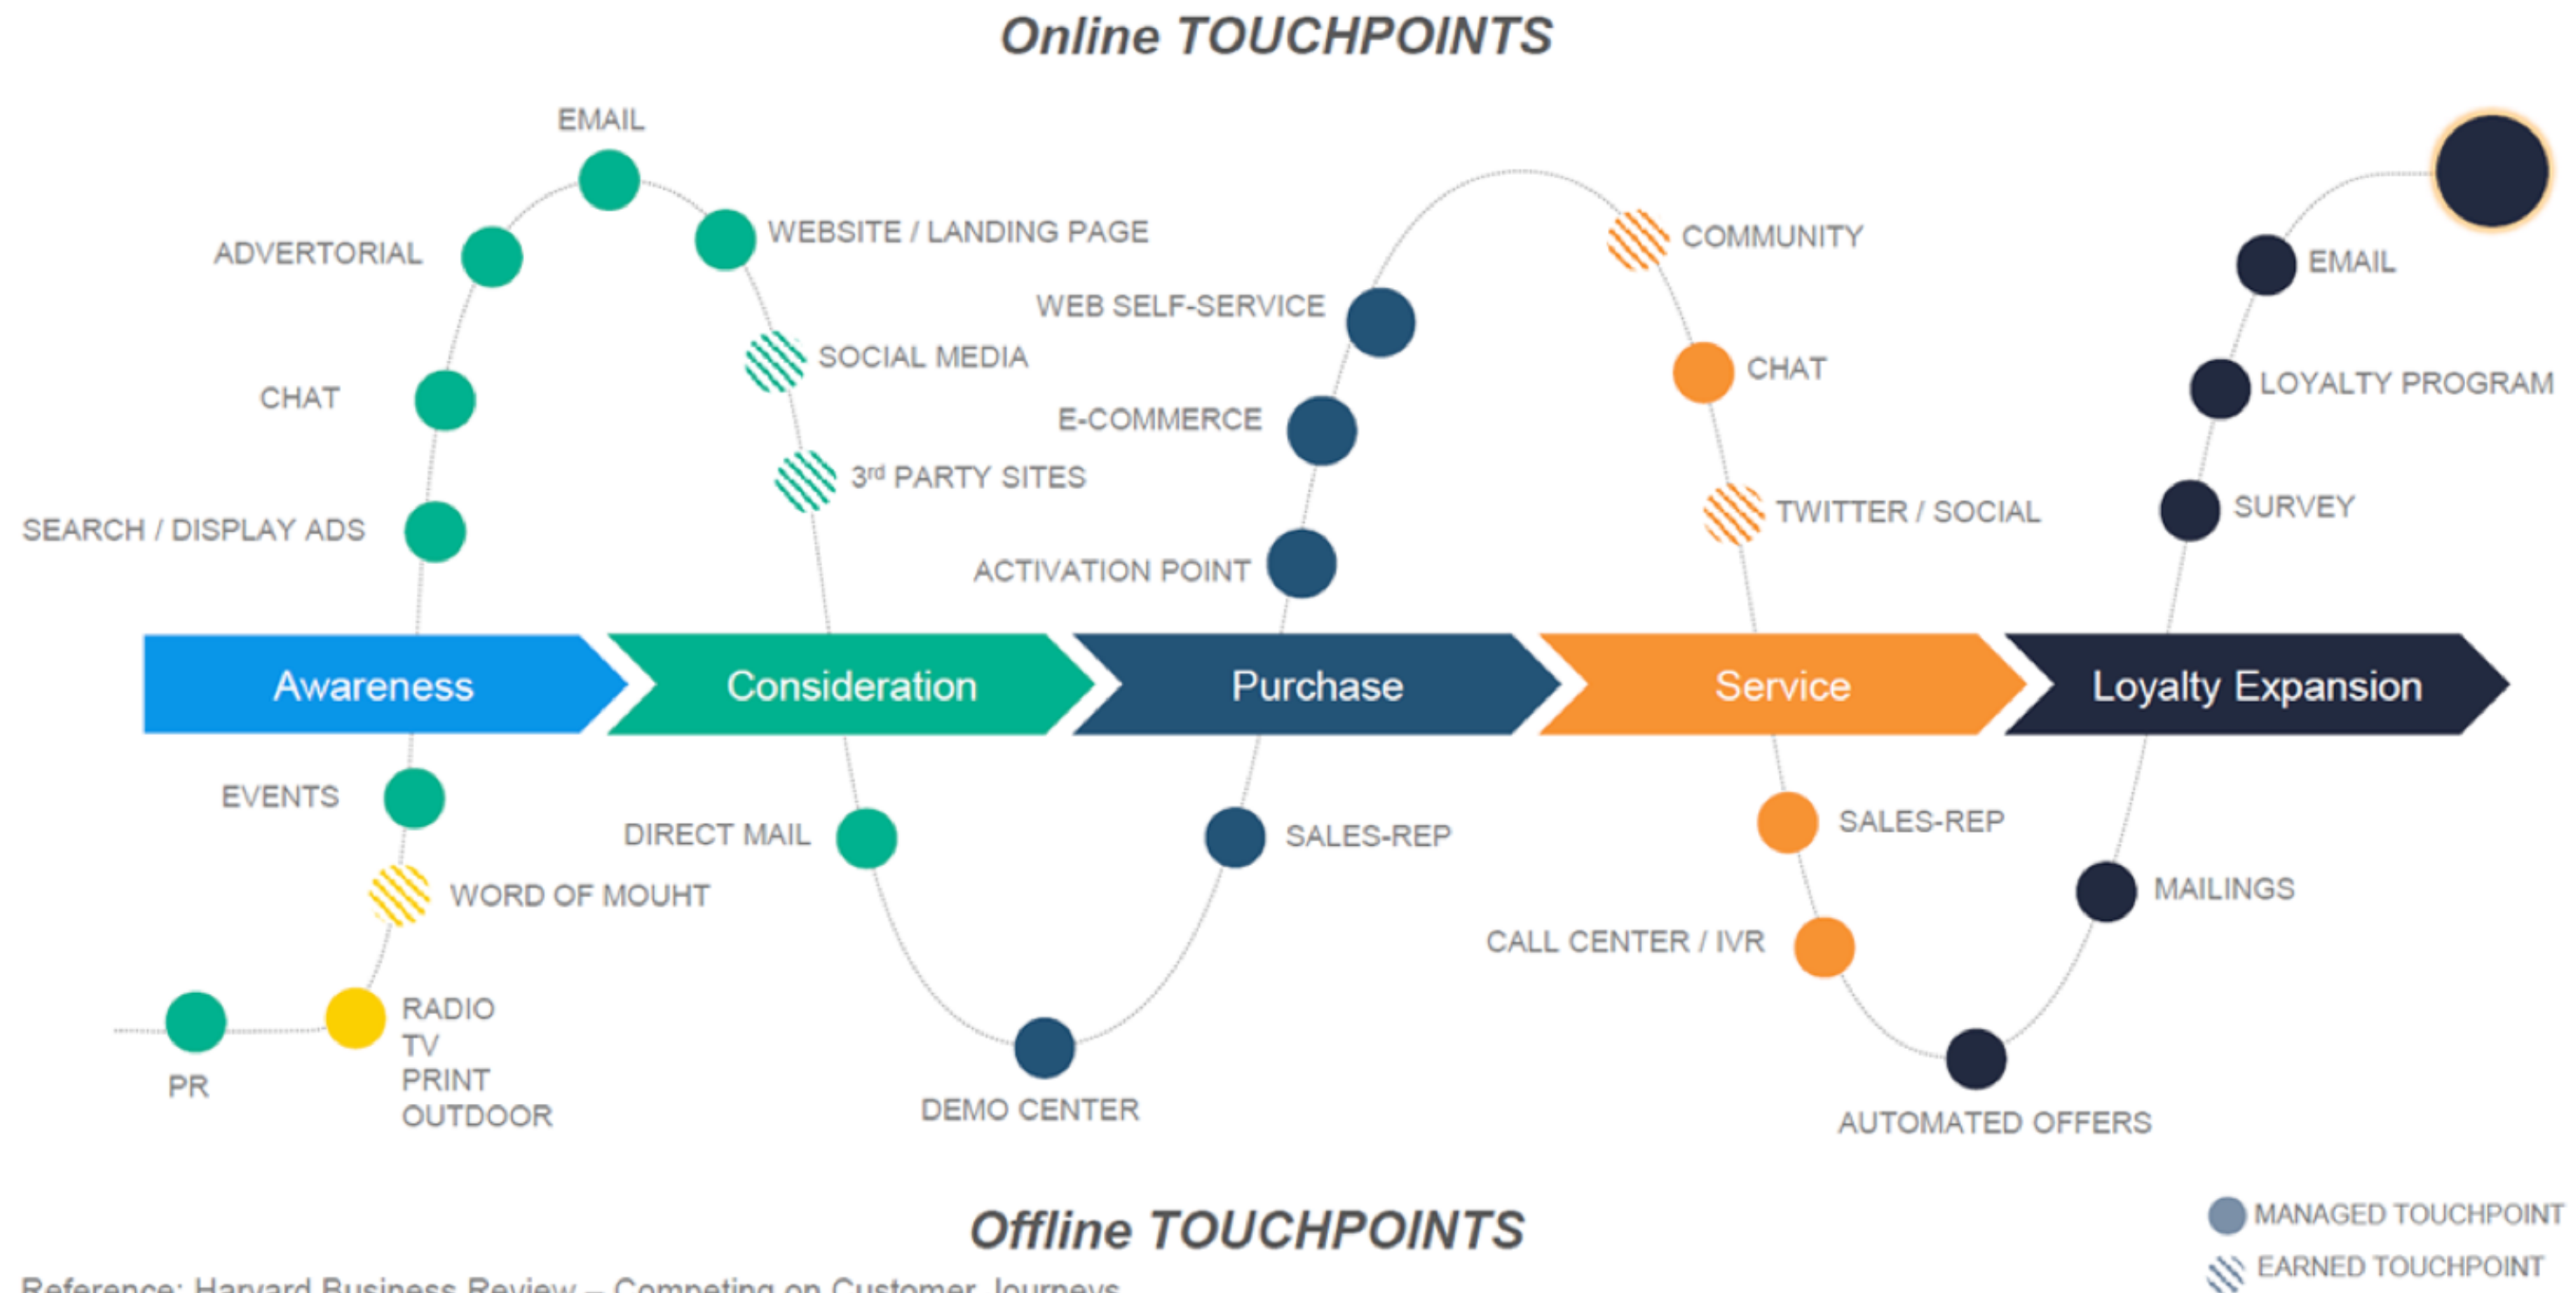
Online TOUCHPOINTS

EMAIL

ADVERTORIAL

WEBSITE / LANDING PAGE

CHAT

SOCIAL MEDIA

SEARCH / DISPLAY ADS

3rd PARTY SITES

WEB SELF-SERVICE

E-COMMERCE

ACTIVATION POINT

COMMUNITY

CHAT

TWITTER / SOCIAL

EMAIL

LOYALTY PROGRAM

SURVEY

Awareness

Consideration

Purchase

Service

Loyalty Expansion

EVENTS

WORD OF MOUHT

PR

RADIO
TV
PRINT
OUTDOOR

DIRECT MAIL

DEMO CENTER

SALES-REP

SALES-REP

CALL CENTER / IVR

MAILINGS

AUTOMATED OFFERS

Offline TOUCHPOINTS

MANAGED TOUCHPOINT

EARNED TOUCHPOINT

Reference: Harvard Business Review – Competing on Customer Journeys